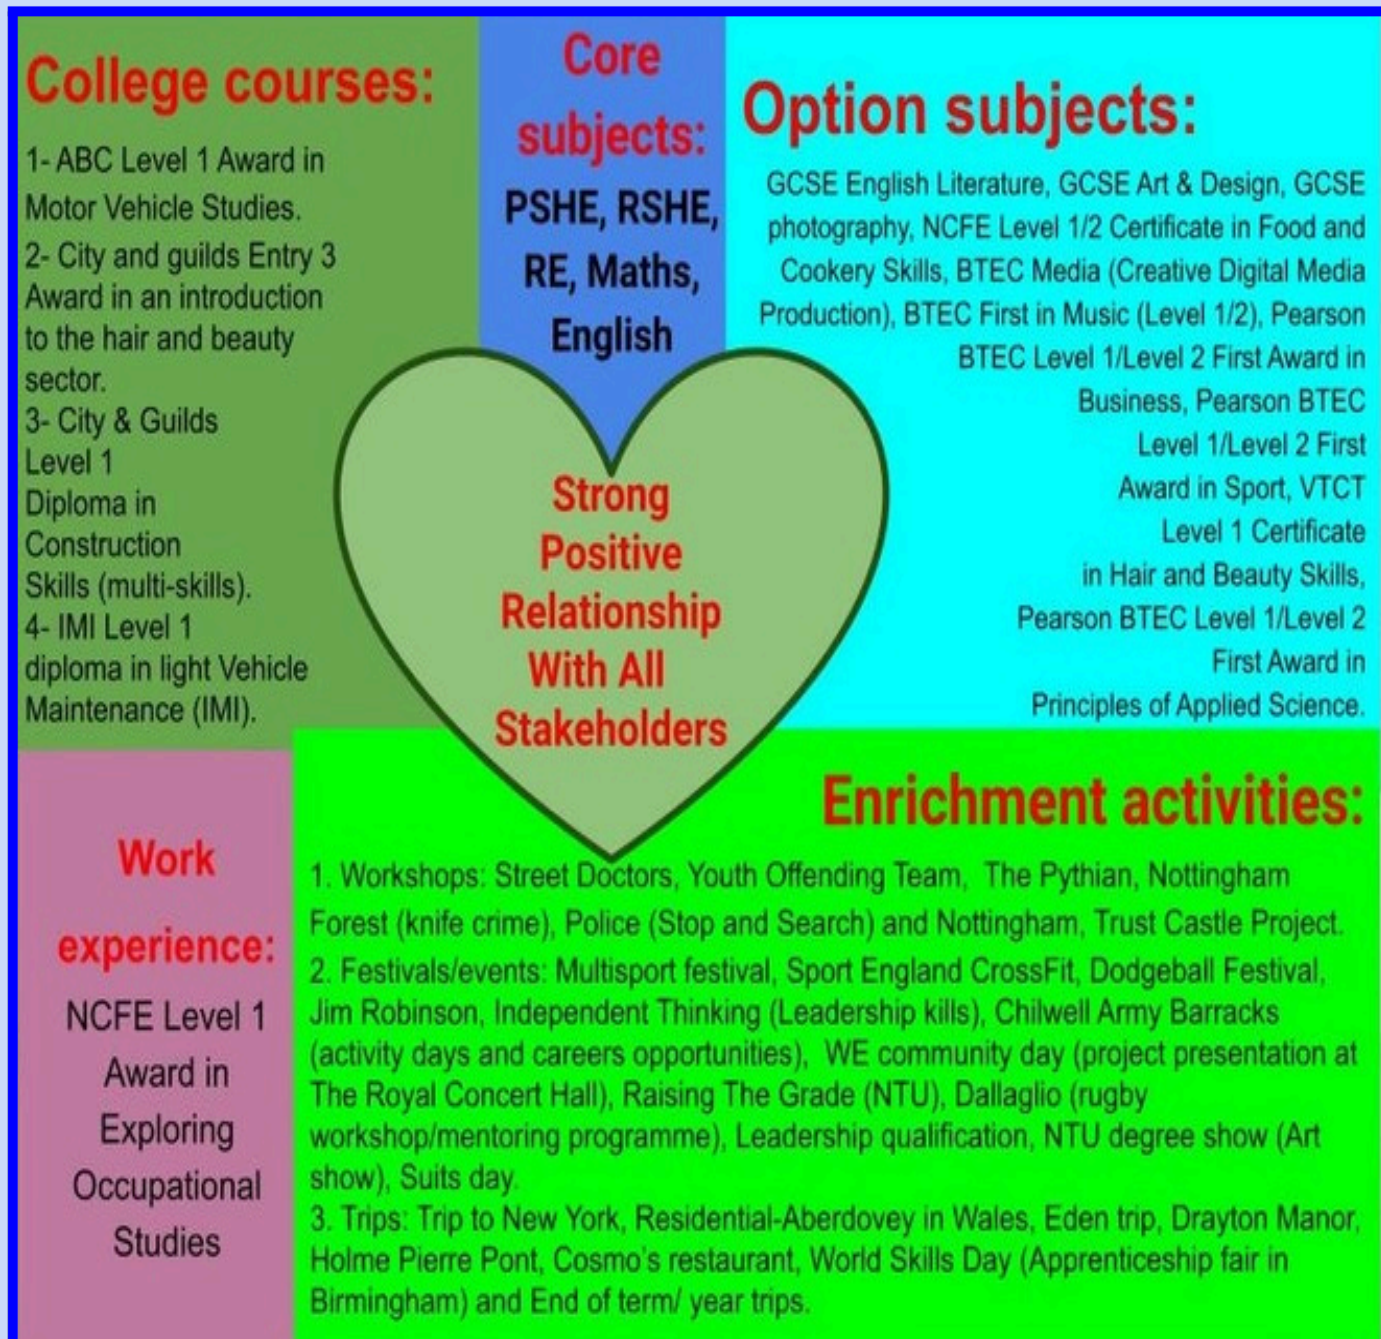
College courses:

1- ABC Level 1 Award in Motor Vehicle Studies.
2- City and guilds Entry 3 Award in an introduction to the hair and beauty sector.
3- City & Guilds Level 1 Diploma in Construction Skills (multi-skills).
4- IMI Level 1 diploma in light Vehicle Maintenance (IMI).

Core subjects:

PSHE, RSHE, RE, Maths, English

Option subjects:

GCSE English Literature, GCSE Art & Design, GCSE photography, NCFE Level 1/2 Certificate in Food and Cookery Skills, BTEC Media (Creative Digital Media Production), BTEC First in Music (Level 1/2), Pearson BTEC Level 1/Level 2 First Award in Business, Pearson BTEC Level 1/Level 2 First Award in Sport, VTCT Level 1 Certificate in Hair and Beauty Skills, Pearson BTEC Level 1/Level 2 First Award in Principles of Applied Science.

Strong Positive Relationship With All Stakeholders

Work experience:

NCFE Level 1 Award in Exploring Occupational Studies

Enrichment activities:

1. Workshops: Street Doctors, Youth Offending Team, The Pythian, Nottingham Forest (knife crime), Police (Stop and Search) and Nottingham, Trust Castle Project.
2. Festivals/events: Multisport festival, Sport England CrossFit, Dodgeball Festival, Jim Robinson, Independent Thinking (Leadership kills), Chilwell Army Barracks (activity days and careers opportunities), WE community day (project presentation at The Royal Concert Hall), Raising The Grade (NTU), Dallaglio (rugby workshop/mentoring programme), Leadership qualification, NTU degree show (Art show), Suits day.
3. Trips: Trip to New York, Residential-Aberdovey in Wales, Eden trip, Drayton Manor, Holme Pierre Pont, Cosmo's restaurant, World Skills Day (Apprenticeship fair in Birmingham) and End of term/ year trips.